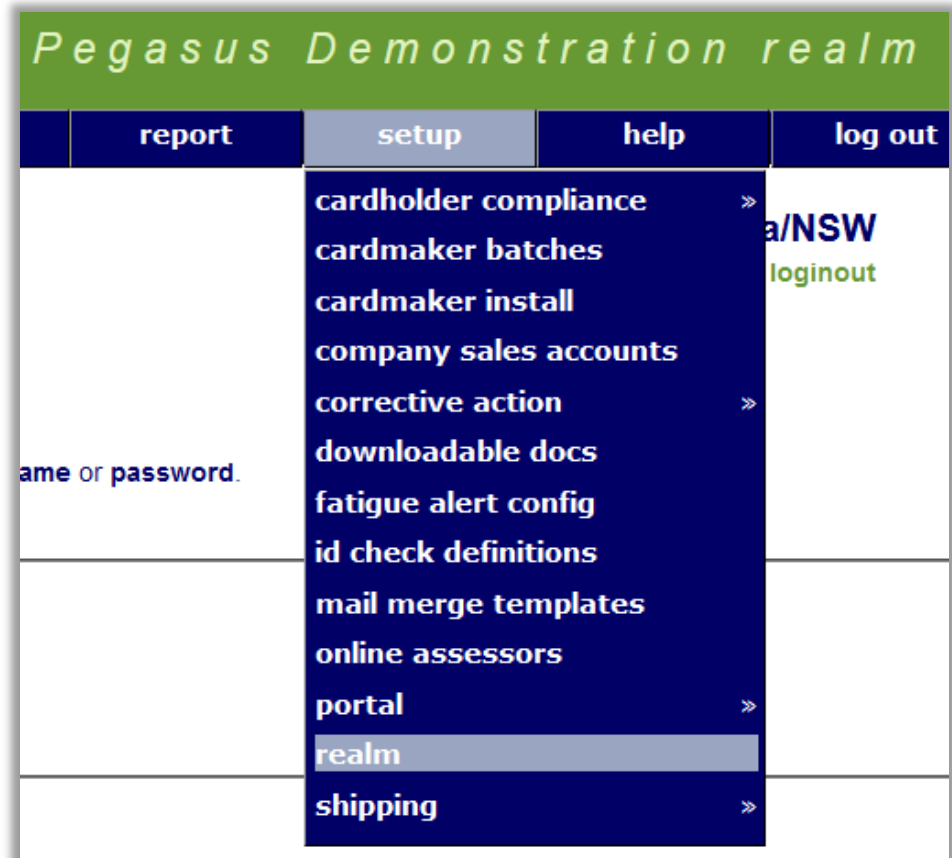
Pegasus Demonstration realm

report | setup | help | log out

cardholder compliance »
cardmaker batches
cardmaker install
company sales accounts
corrective action »
downloadable docs
fatigue alert config
id check definitions
mail merge templates
online assessors
portal »
realm
shipping »

a/NSW
loginout

ame or password.